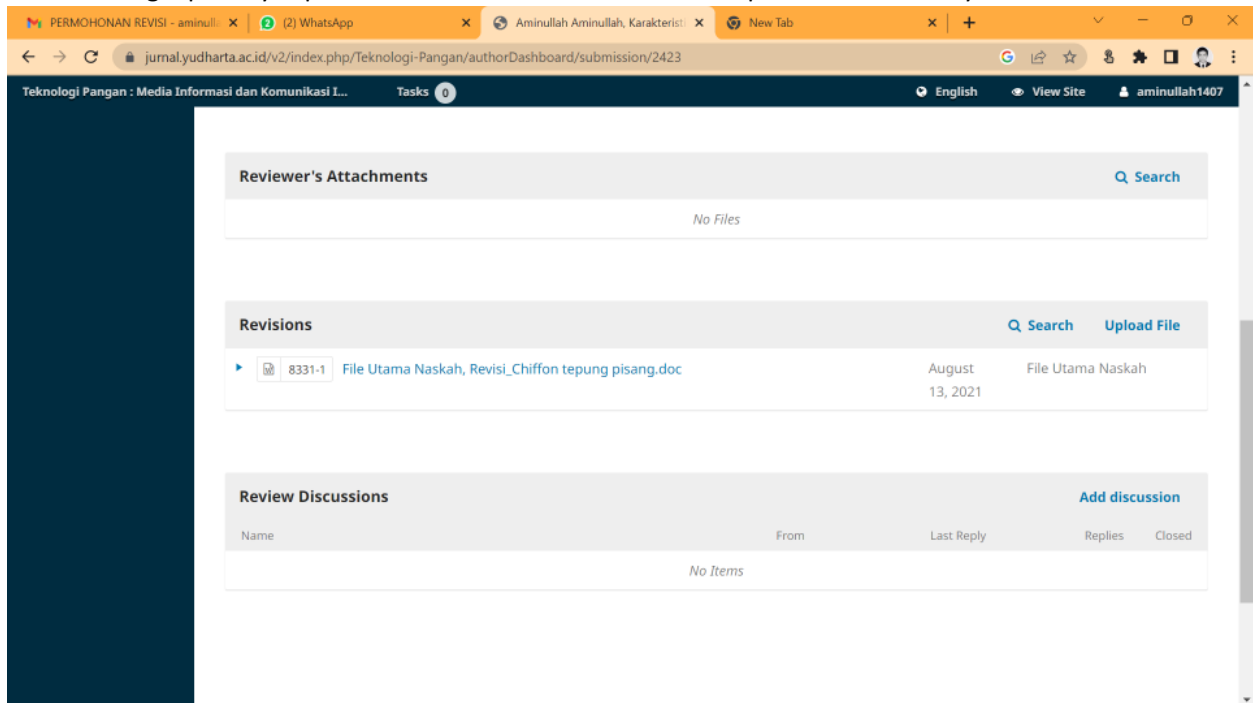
PERMOHONAN REVISI - aminull
(2) WhatsApp
Aminullah Aminullah, Karakteristi
New Tab

jurnal.yudharta.ac.id/v2/index.php/Teknologi-Pangan/authorDashboard/submission/2423

Teknologi Pangan : Media Informasi dan Komunikasi I...
Tasks 0
English
View Site
aminullah1407

Reviewer's Attachments
Search
No Files

Revisions
Search
Upload File
8331-1 File Utama Naskah, Revisi_Chiffon tepung pisang.doc
August 13, 2021
File Utama Naskah

Review Discussions
Add discussion

| Name | From | Last Reply | Replies | Closed |
|---|---|---|---|---|
| No Items | | | | |